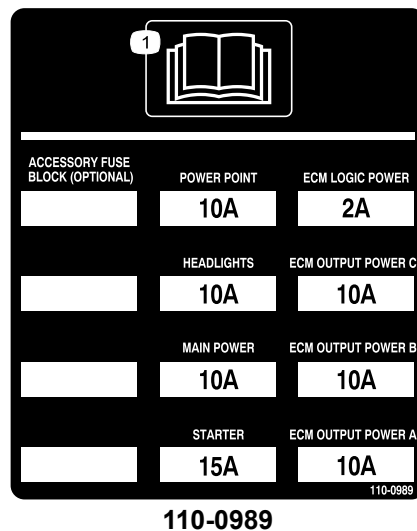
1

ACCESSORY FUSE BLOCK (OPTIONAL)

POWER POINT
10A

ECM LOGIC POWER
2A

HEADLIGHTS
10A

ECM OUTPUT POWER C
10A

MAIN POWER
10A

ECM OUTPUT POWER B
10A

STARTER
15A

ECM OUTPUT POWER A
10A

110-0989

110-0989